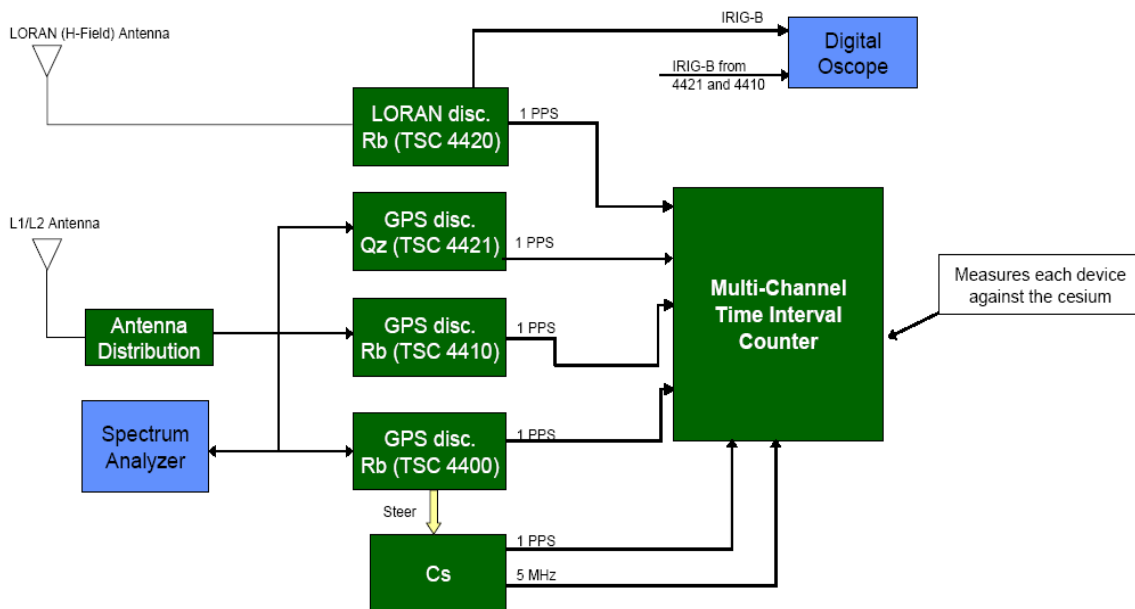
LORAN (H-Field) Antenna

IRIG-B

Digital Oscope

IRIG-B from 4421 and 4410

LORAN disc. Rb (TSC 4420)

1 PPS

L1/L2 Antenna

GPS disc. Qz (TSC 4421)

1 PPS

Multi-Channel Time Interval Counter

Measures each device against the cesium

Antenna Distribution

GPS disc. Rb (TSC 4410)

1 PPS

Spectrum Analyzer

GPS disc. Rb (TSC 4400)

1 PPS

Steer

Cs

1 PPS

5 MHz